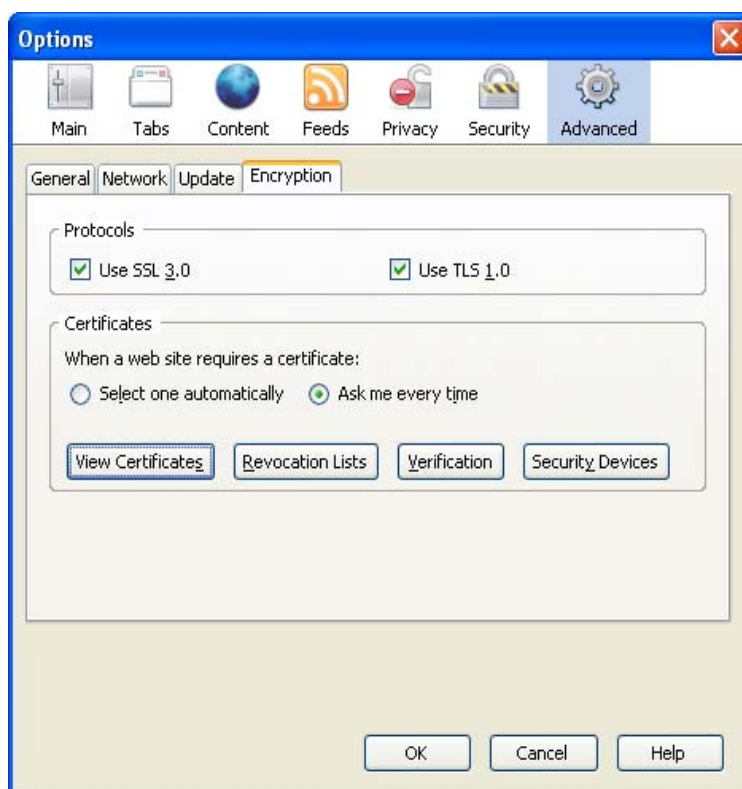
Options

Main Tabs Content Feeds Privacy Security Advanced

General Network Update Encryption

Protocols

Use SSL 3.0

Use TLS 1.0

Certificates

When a web site requires a certificate:

Select one automatically

Ask me every time

View Certificates

Revocation Lists

Verification

Security Devices

OK

Cancel

Help